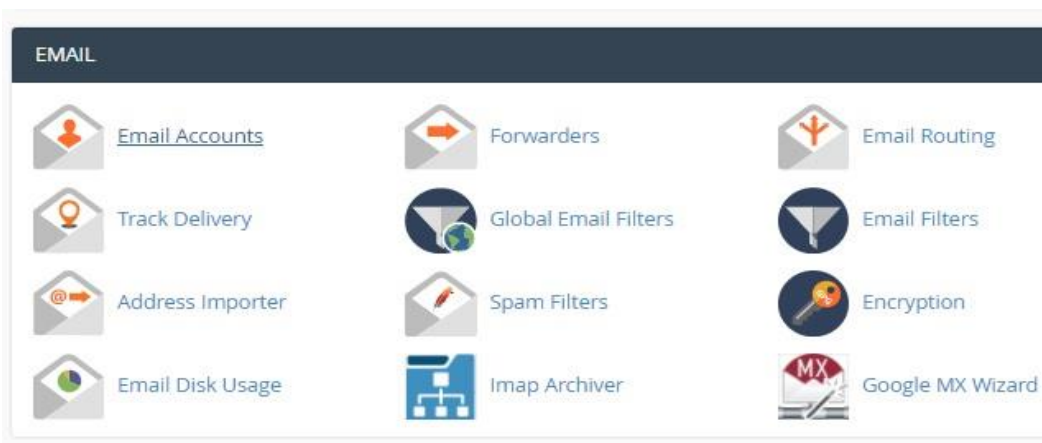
EMAIL

Email Accounts

Forwarders

Email Routing

Track Delivery

Global Email Filters

Email Filters

Address Importer

Spam Filters

Encryption

Email Disk Usage

Imap Archiver

MX

Google MX Wizard